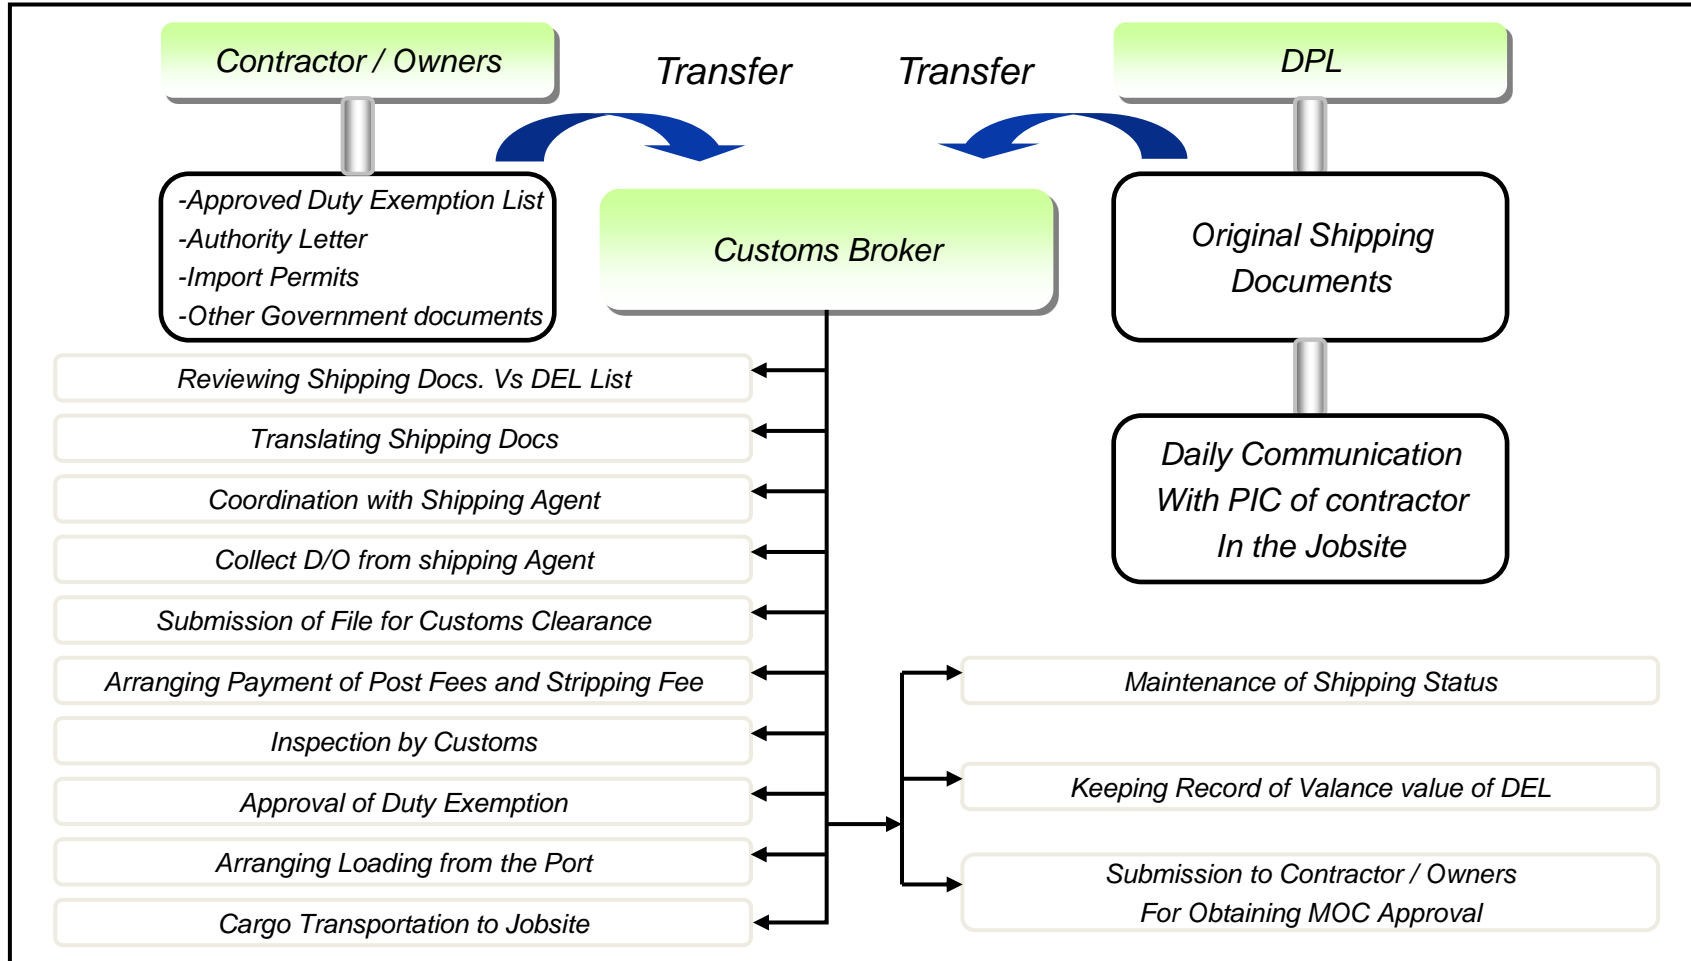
Contractor / Owners

Transfer

Transfer

DPL

-Approved Duty Exemption List
-Authority Letter
-Import Permits
-Other Government documents

Customs Broker

Original Shipping Documents

Daily Communication With PIC of contractor In the Jobsite

Reviewing Shipping Docs. Vs DEL List

Translating Shipping Docs

Coordination with Shipping Agent

Collect D/O from shipping Agent

Submission of File for Customs Clearance

Arranging Payment of Post Fees and Stripping Fee

Inspection by Customs

Approval of Duty Exemption

Arranging Loading from the Port

Cargo Transportation to Jobsite

Maintenance of Shipping Status

Keeping Record of Valance value of DEL

Submission to Contractor / Owners
For Obtaining MOC Approval